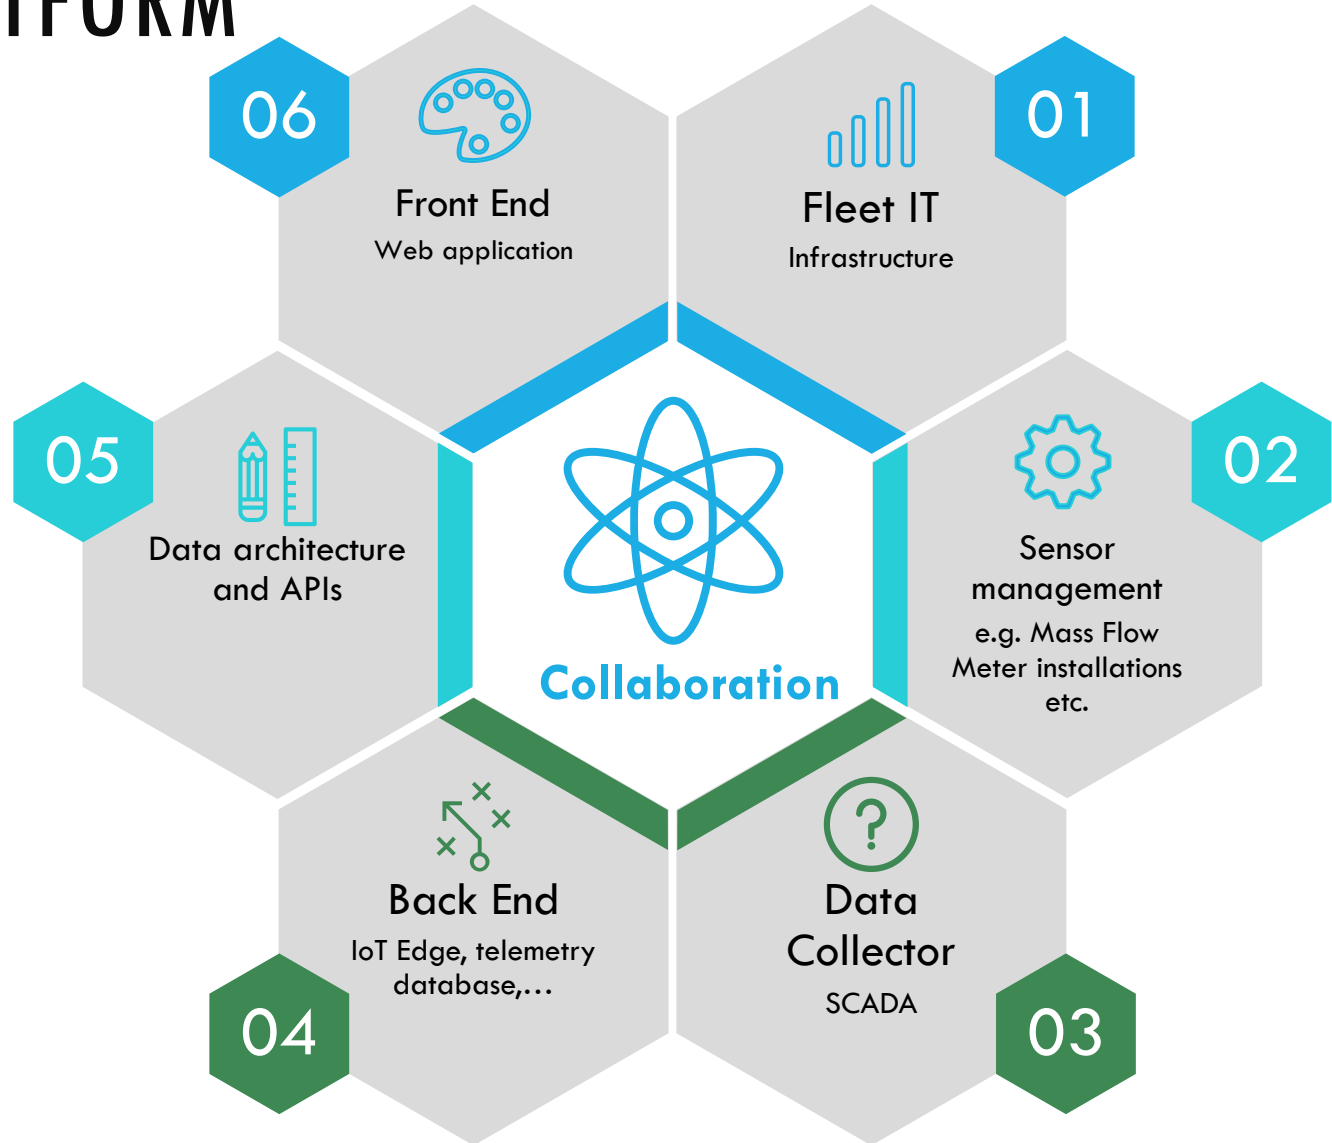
TFORM

06
Front End
Web application

01
Fleet IT
Infrastructure

05
Data architecture and APIs

Collaboration

02
Sensor management
e.g. Mass Flow Meter installations etc.

Back End
IoT Edge, telemetry database,…
04

Data Collector
SCADA
03